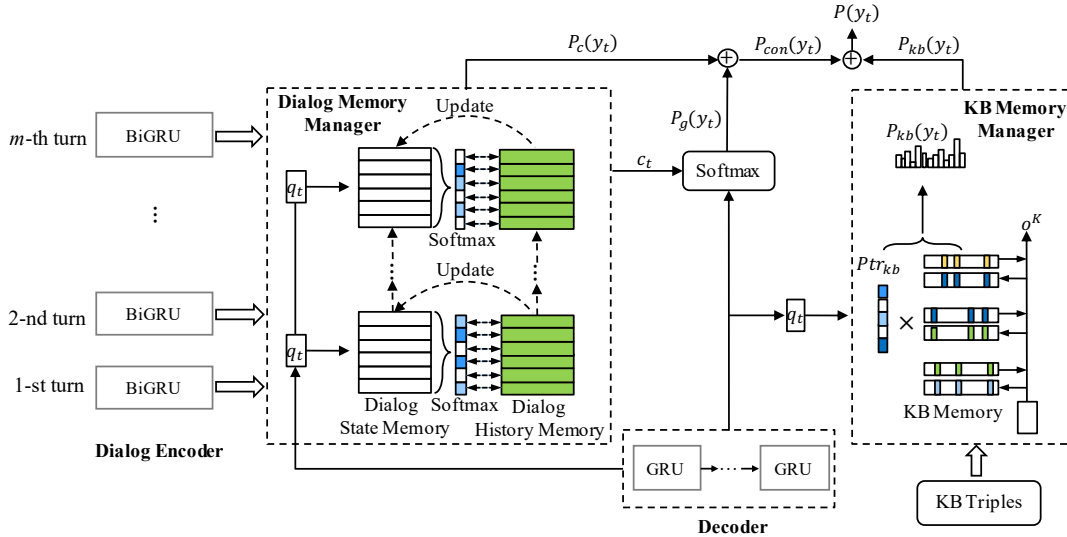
$P(y_t)$

$P_c(y_t)$

$P_{con}(y_t)$

$P_{kb}(y_t)$

Dialog Memory Manager

Update

KB Memory Manager

$m$-th turn

BiGRU

$P_g(y_t)$

$P_{kb}(y_t)$

$q_t$

$c_t$

Softmax

Softmax

⋮

Update

$o^K$

$Ptr_{kb}$

2-nd turn

BiGRU

$q_t$

×

$q_t$

1-st turn

BiGRU

Dialog State Memory

Softmax

Dialog History Memory

KB Memory

Dialog Encoder

GRU

GRU

Decoder

KB Triples